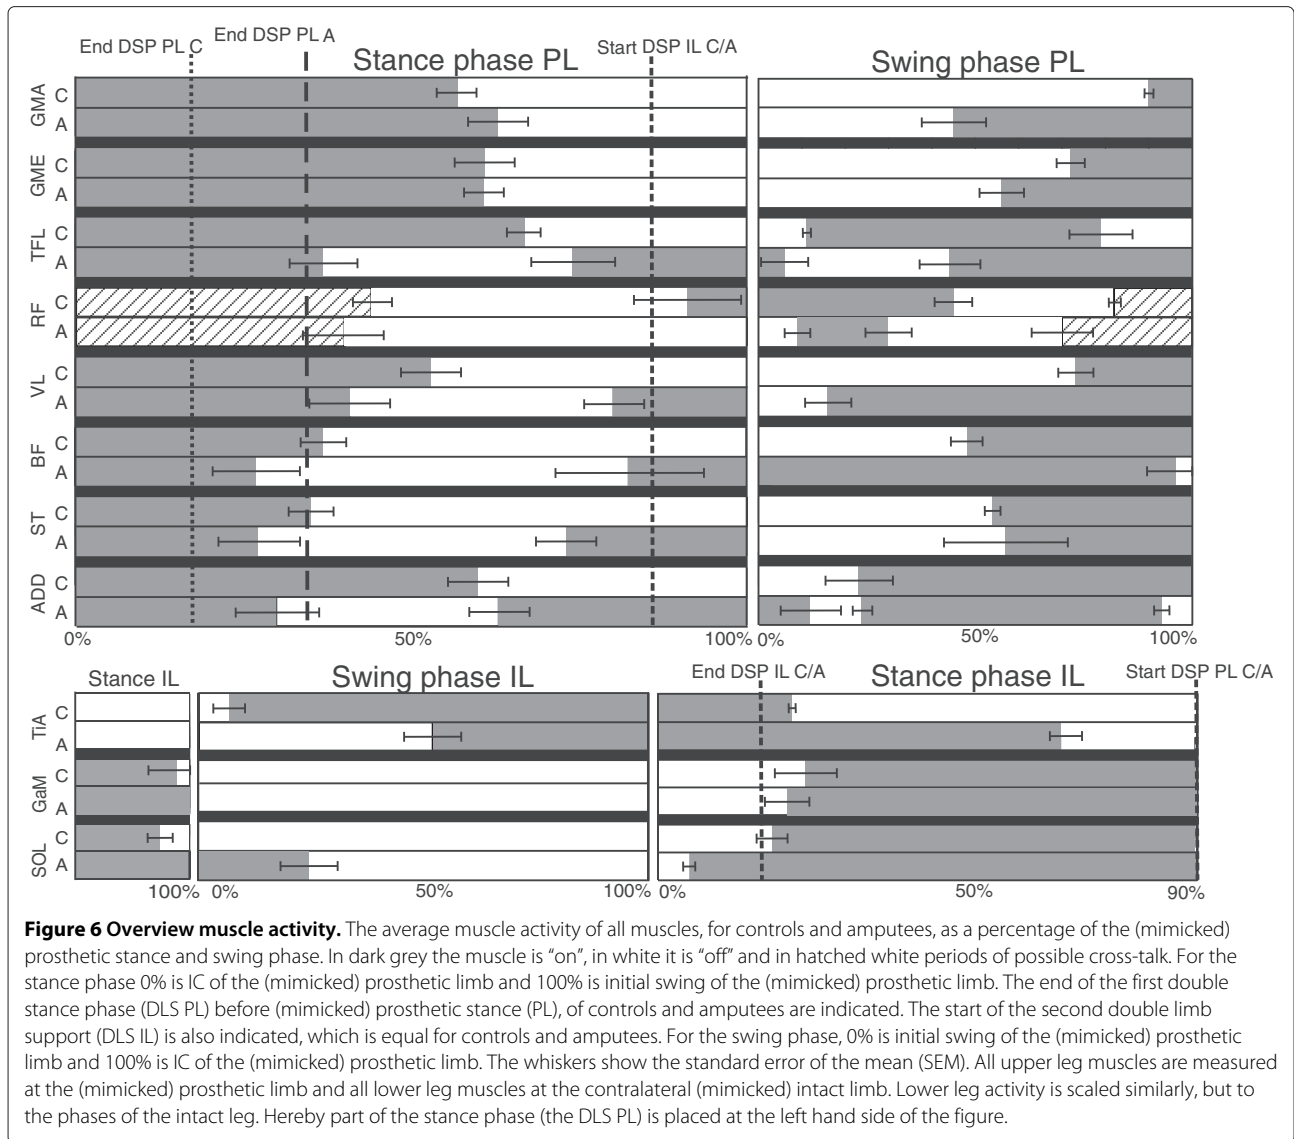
End DSP PL C End DSP PL A Stance phase PL Start DSP IL C/A

Swing phase PL

GMA C
A
GME C
A
TFL C
A
RF C
A
VL C
A
BF C
A
ST C
A
ADD C
A

0% 50% 100% 0% 50% 100%

Stance IL Swing phase IL End DSP IL C/A Stance phase IL Start DSP PL C/A

TiA C
A
GaM C
A
SOL C
A

100% 0% 50% 100% 0% 50% 90%

**Figure 6 Overview muscle activity.** The average muscle activity of all muscles, for controls and amputees, as a percentage of the (mimicked) prosthetic stance and swing phase. In dark grey the muscle is "on", in white it is "off" and in hatched white periods of possible cross-talk. For the stance phase 0% is IC of the (mimicked) prosthetic limb and 100% is initial swing of the (mimicked) prosthetic limb. The end of the first double stance phase (DLS PL) before (mimicked) prosthetic stance (PL), of controls and amputees are indicated. The start of the second double limb support (DLS IL) is also indicated, which is equal for controls and amputees. For the swing phase, 0% is initial swing of the (mimicked) prosthetic limb and 100% is IC of the (mimicked) prosthetic limb. The whiskers show the standard error of the mean (SEM). All upper leg muscles are measured at the (mimicked) prosthetic limb and all lower leg muscles at the contralateral (mimicked) intact limb. Lower leg activity is scaled similarly, but to the phases of the intact leg. Hereby part of the stance phase (the DLS PL) is placed at the left hand side of the figure.